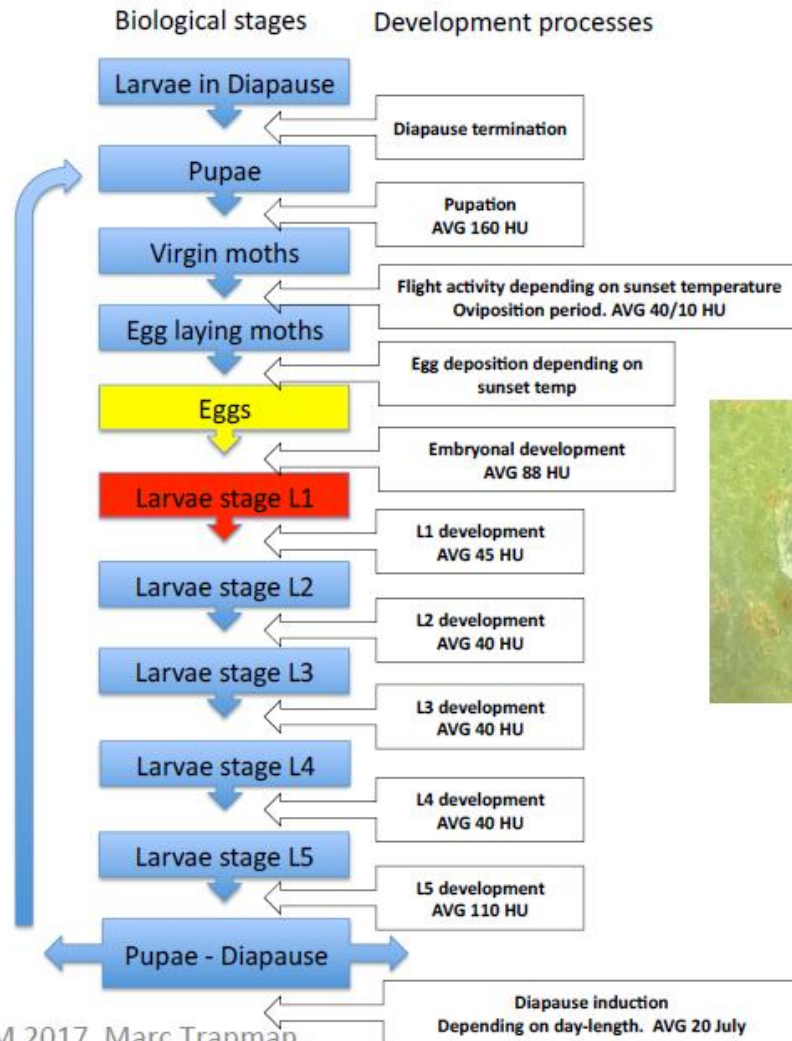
Biological stages

Development processes

Larvae in Diapause

Diapause termination

Pupae

Pupation
AVG 160 HU

Virgin moths

Flight activity depending on sunset temperature
Oviposition period. AVG 40/10 HU

Egg laying moths

Egg deposition depending on sunset temp

Eggs

Embryonal development
AVG 88 HU

Larvae stage L1

L1 development
AVG 45 HU

Larvae stage L2

L2 development
AVG 40 HU

Larvae stage L3

L3 development
AVG 40 HU

Larvae stage L4

L4 development
AVG 40 HU

Larvae stage L5

L5 development
AVG 110 HU

Pupae - Diapause

Diapause induction
Depending on day-length. AVG 20 July

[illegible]M 2017, Marc Trapman